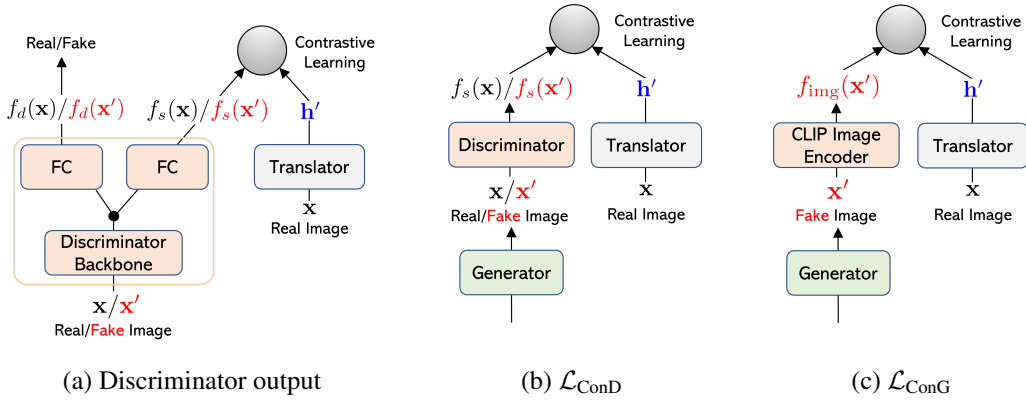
Real/Fake

$f_d(\mathbf{x})/f_d(\mathbf{x}')$

FC

FC

Discriminator Backbone

$\mathbf{x}/\mathbf{x}'$

Real/Fake Image

$f_s(\mathbf{x})/f_s(\mathbf{x}')$

Contrastive Learning

$\mathbf{h}'$

Translator

$\mathbf{x}$

Real Image

(a) Discriminator output

Contrastive Learning

$f_s(\mathbf{x})/f_s(\mathbf{x}')$

Discriminator

$\mathbf{x}/\mathbf{x}'$

Real/Fake Image

Generator

$\mathbf{h}'$

Translator

$\mathbf{x}$

Real Image

(b) $\mathcal{L}_{\text{ConD}}$

Contrastive Learning

$f_{\text{img}}(\mathbf{x}')$

CLIP Image Encoder

$\mathbf{x}'$

Fake Image

Generator

$\mathbf{h}'$

Translator

$\mathbf{x}$

Real Image

(c) $\mathcal{L}_{\text{ConG}}$